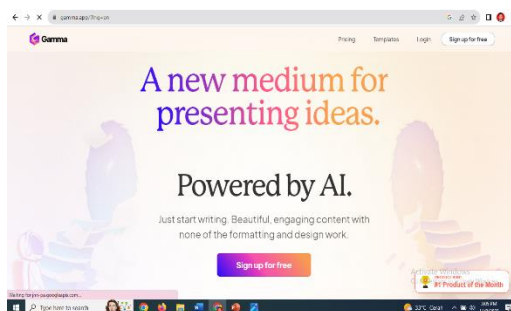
gamma.app/?lng=en

Gamma

Pricing Templates Login Sign up for free

A new medium for presenting ideas.

Powered by AI.

Just start writing. Beautiful, engaging content with none of the formatting and design work.

Sign up for free

#1 Product of the Month

Activate Windows

Waiting for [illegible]

Type here to search

33°C Clear

3:05 PM